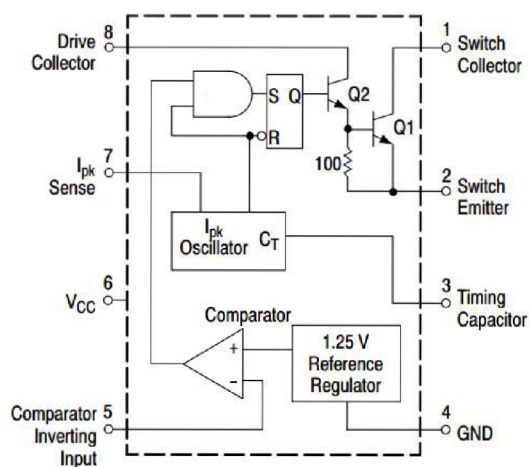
8
Drive Collector

7
$I_{pk}$ Sense

6
$V_{CC}$

5
Comparator Inverting Input

S Q
R

Q2

Q1

100

$I_{pk}$ Oscillator $C_T$

Comparator

+
-

1.25 V Reference Regulator

1
Switch Collector

2
Switch Emitter

3
Timing Capacitor

4
GND